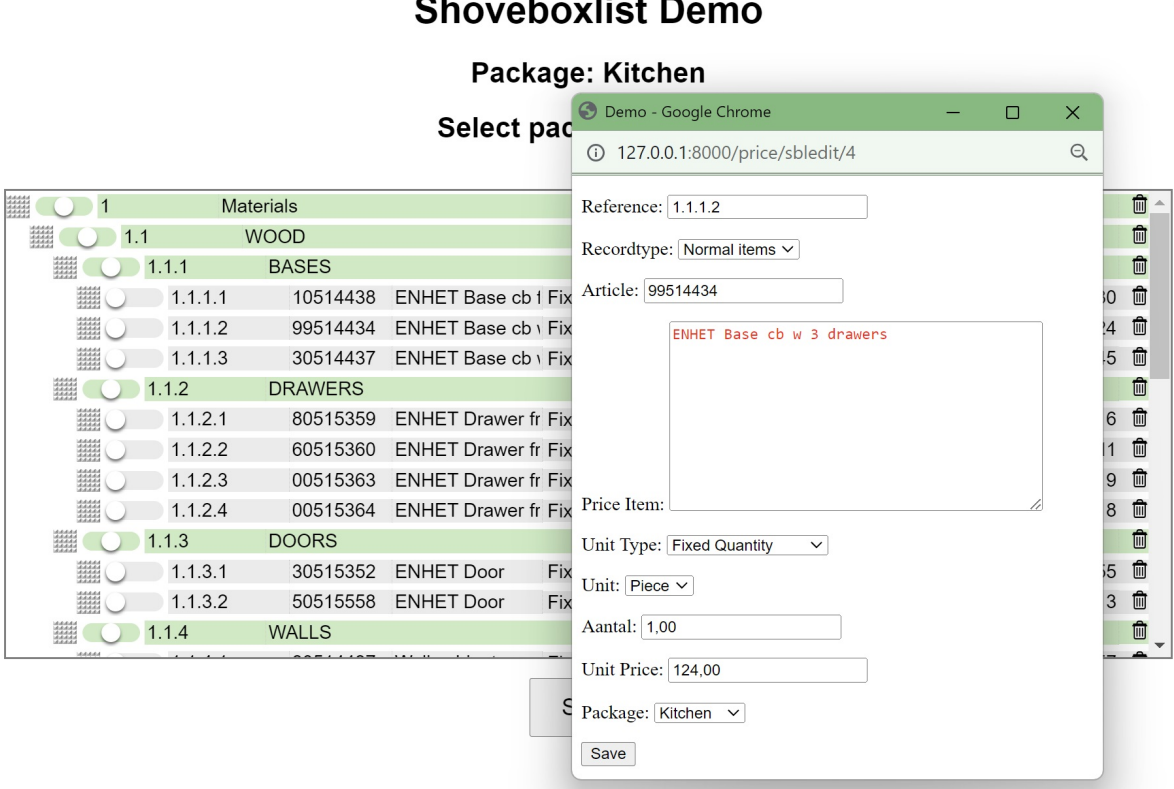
Shoveboxlist Demo

Package: Kitchen

Select pac

| | | | | |
|---|---|---|---|---|
| 1 | Materials | | | |
| 1.1 | WOOD | | | |
| 1.1.1 | BASES | | | |
| 1.1.1.1 | 10514438 | ENHET Base cb | Fix | 30 |
| 1.1.1.2 | 99514434 | ENHET Base cb | Fix | 24 |
| 1.1.1.3 | 30514437 | ENHET Base cb | Fix | 45 |
| 1.1.2 | DRAWERS | | | |
| 1.1.2.1 | 80515359 | ENHET Drawer fr | Fix | 6 |
| 1.1.2.2 | 60515360 | ENHET Drawer fr | Fix | 11 |
| 1.1.2.3 | 00515363 | ENHET Drawer fr | Fix | 9 |
| 1.1.2.4 | 00515364 | ENHET Drawer fr | Fix | 8 |
| 1.1.3 | DOORS | | | |
| 1.1.3.1 | 30515352 | ENHET Door | Fix | 55 |
| 1.1.3.2 | 50515558 | ENHET Door | Fix | 3 |
| 1.1.4 | WALLS | | | |

S

Demo - Google Chrome

127.0.0.1:8000/price/sbledit/4

Reference: 1.1.1.2

Recordtype: Normal items

Article: 99514434

Price Item: ENHET Base cb w 3 drawers

Unit Type: Fixed Quantity

Unit: Piece

Aantal: 1,00

Unit Price: 124,00

Package: Kitchen

Save